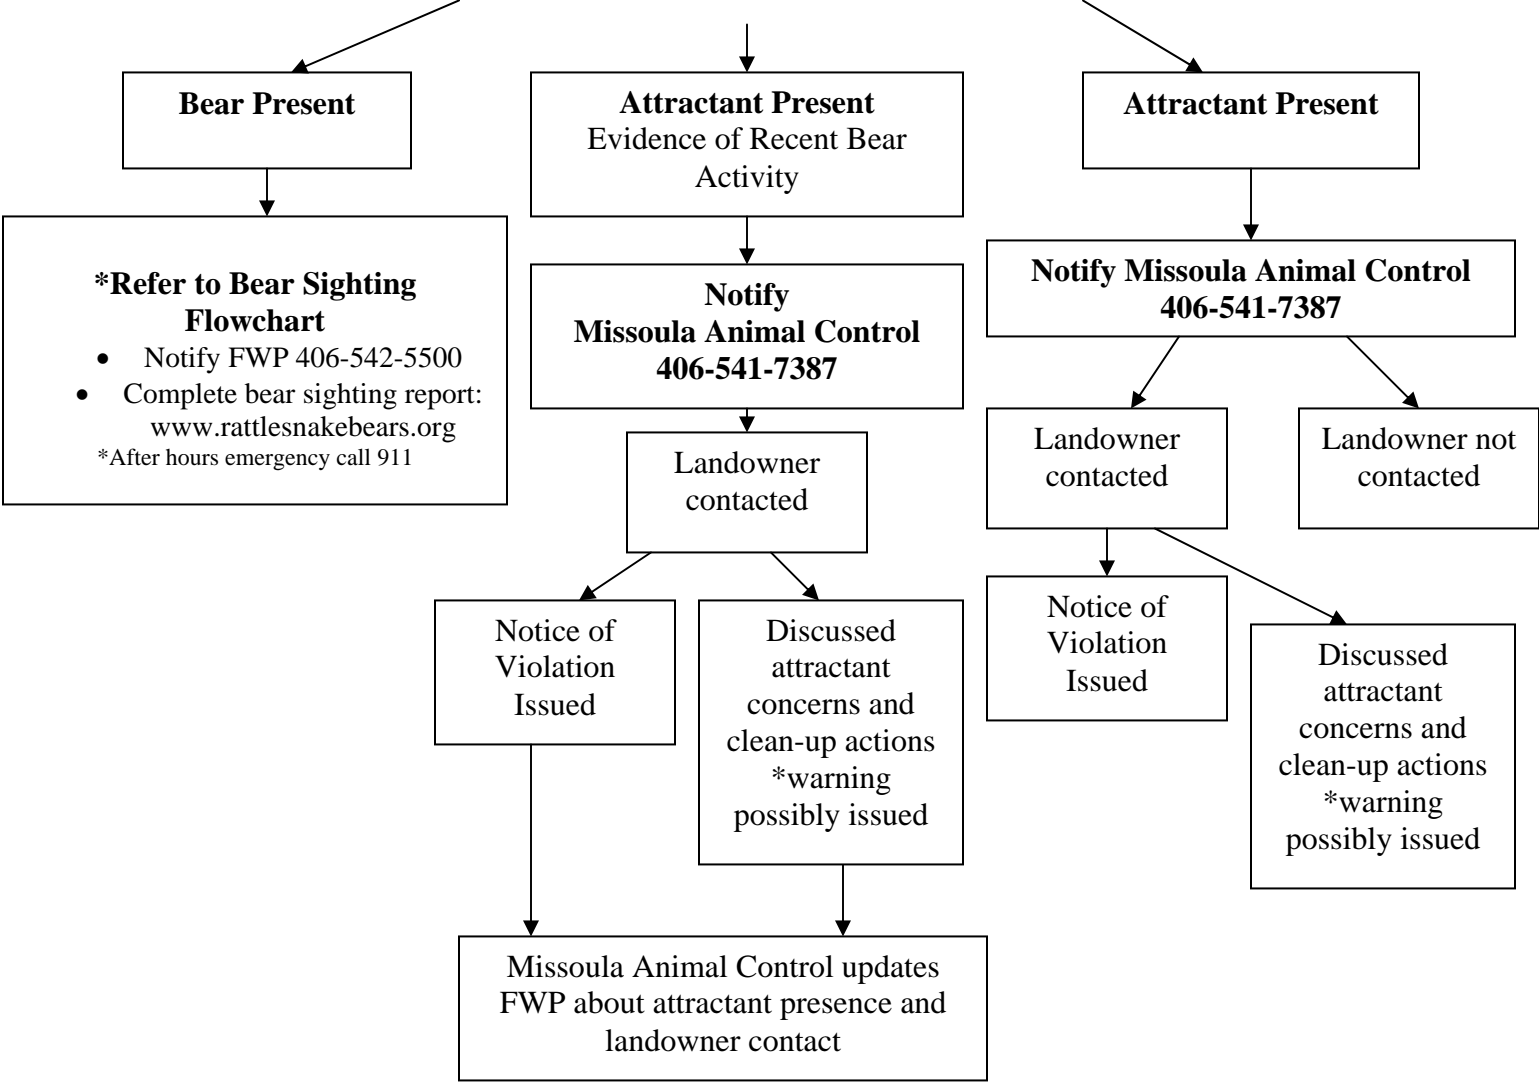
**Bear Present**

**\*Refer to Bear Sighting Flowchart**

- Notify FWP 406-542-5500
- Complete bear sighting report: www.rattlesnakebears.org

\*After hours emergency call 911

**Attractant Present**
Evidence of Recent Bear Activity

**Notify Missoula Animal Control 406-541-7387**

Landowner contacted

Notice of Violation Issued

Discussed attractant concerns and clean-up actions \*warning possibly issued

Missoula Animal Control updates FWP about attractant presence and landowner contact

**Attractant Present**

**Notify Missoula Animal Control 406-541-7387**

Landowner contacted

Landowner not contacted

Notice of Violation Issued

Discussed attractant concerns and clean-up actions \*warning possibly issued